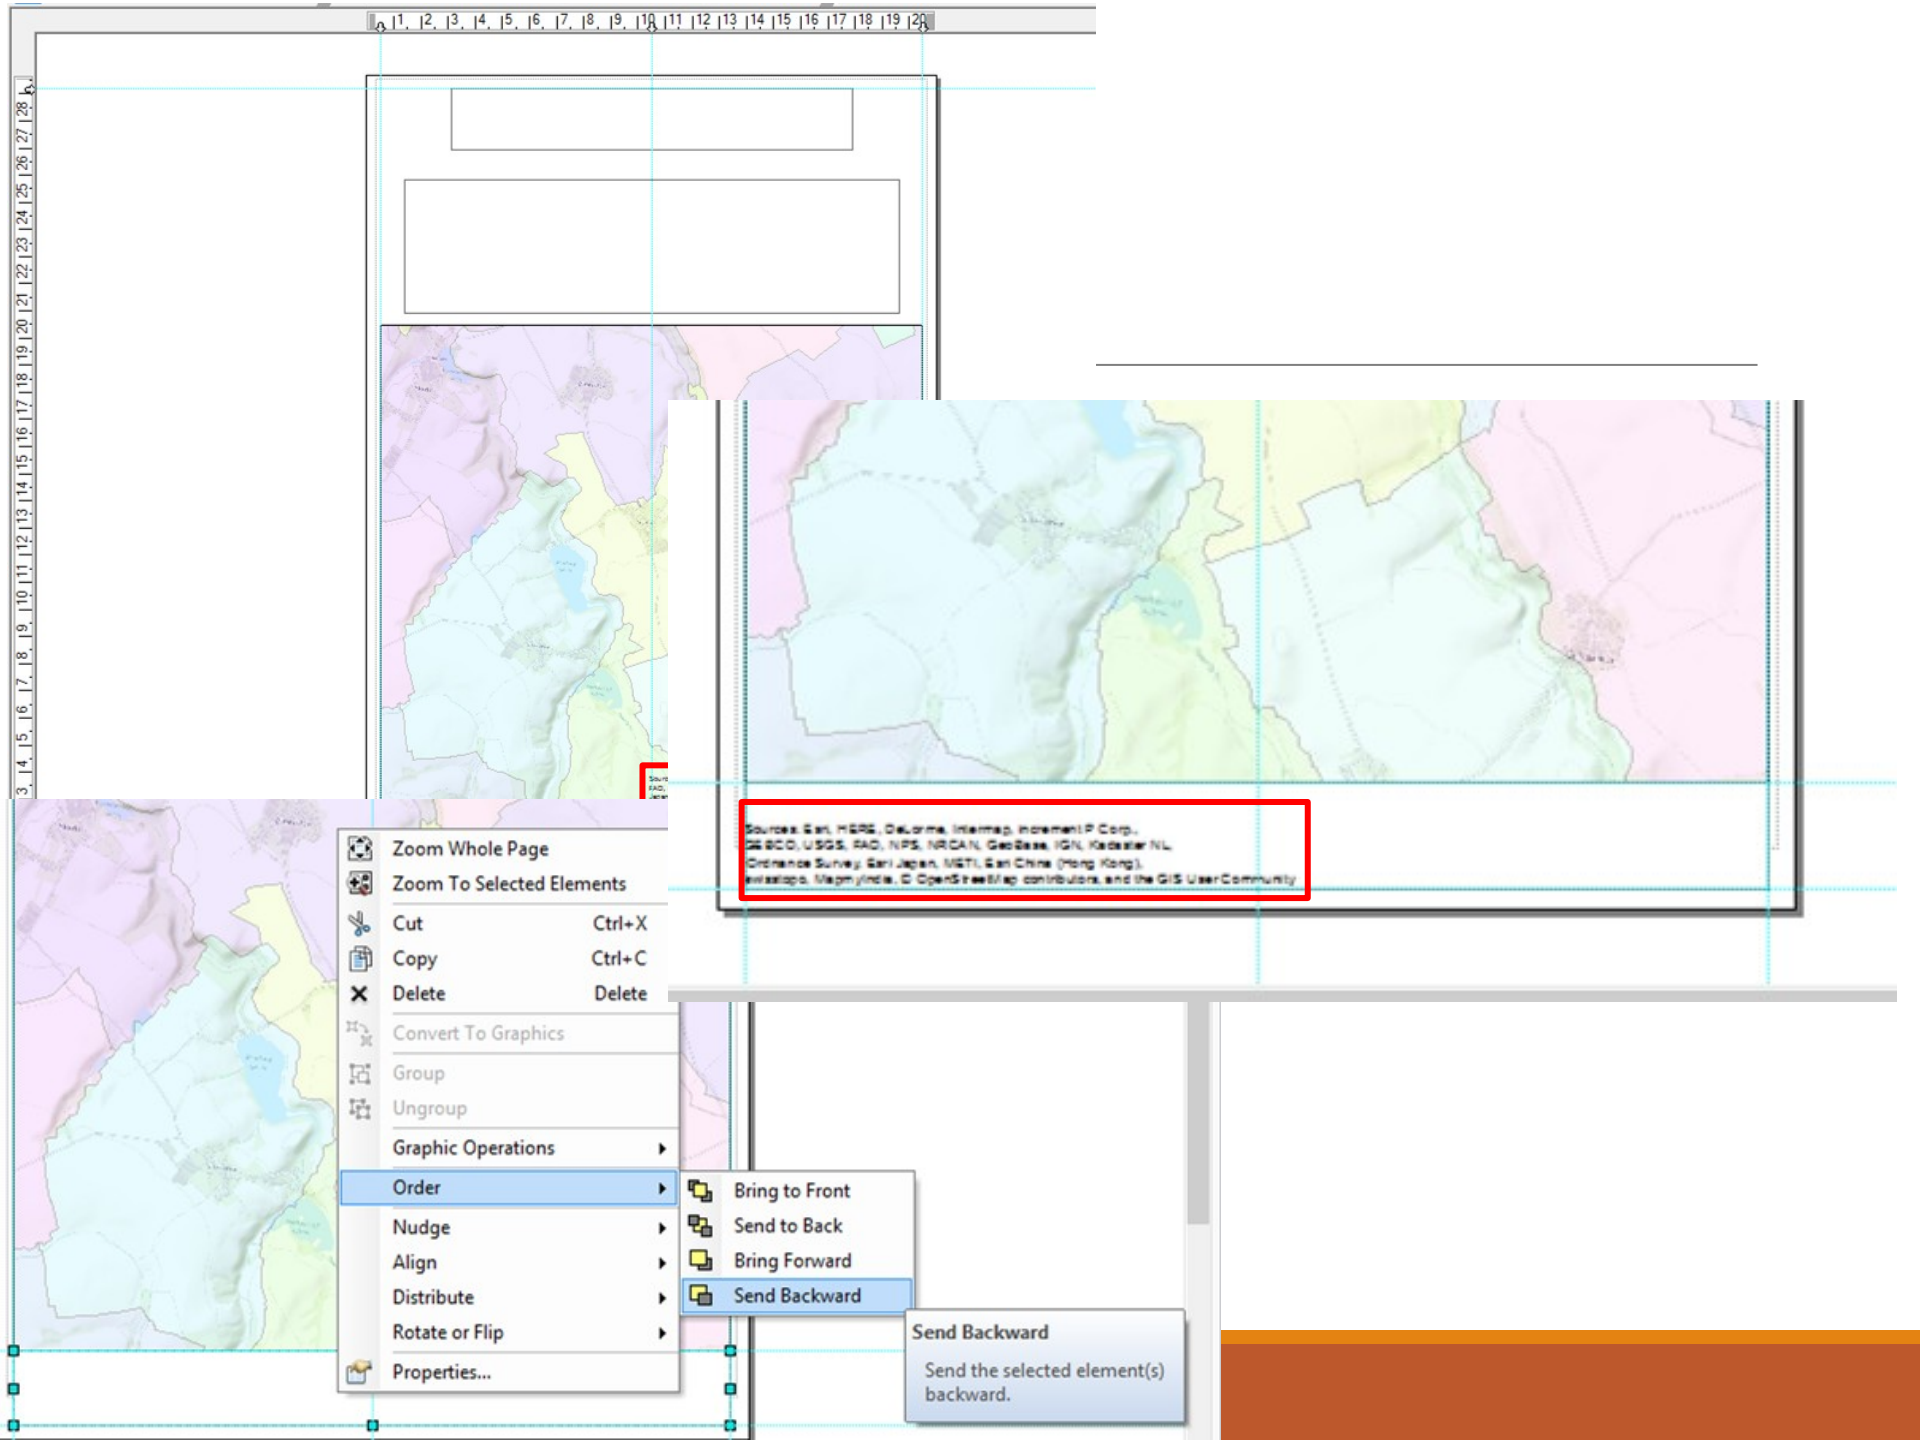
1 2 3 4 5 6 7 8 9 10 11 12 13 14 15 16 17 18 19 20

28 27 26 25 24 23 22 21 20 19 18 17 16 15 14 13 12 11 10 9 8 7 6 5 4 3

Sources: Esri, HERE, DeLorme, Intermap, increment P Corp., GEBCO, USGS, FAO, NPS, NRCAN, GeoBase, IGN, Kadaster NL, Ordnance Survey, Esri Japan, METI, Esri China (Hong Kong), swisstopo, MapmyIndia, © OpenStreetMap contributors, and the GIS User Community

Zoom Whole Page
Zoom To Selected Elements
Cut Ctrl+X
Copy Ctrl+C
Delete Delete
Convert To Graphics
Group
Ungroup
Graphic Operations
Order
Nudge
Align
Distribute
Rotate or Flip
Properties...

Bring to Front
Send to Back
Bring Forward
Send Backward

Send Backward
Send the selected element(s) backward.